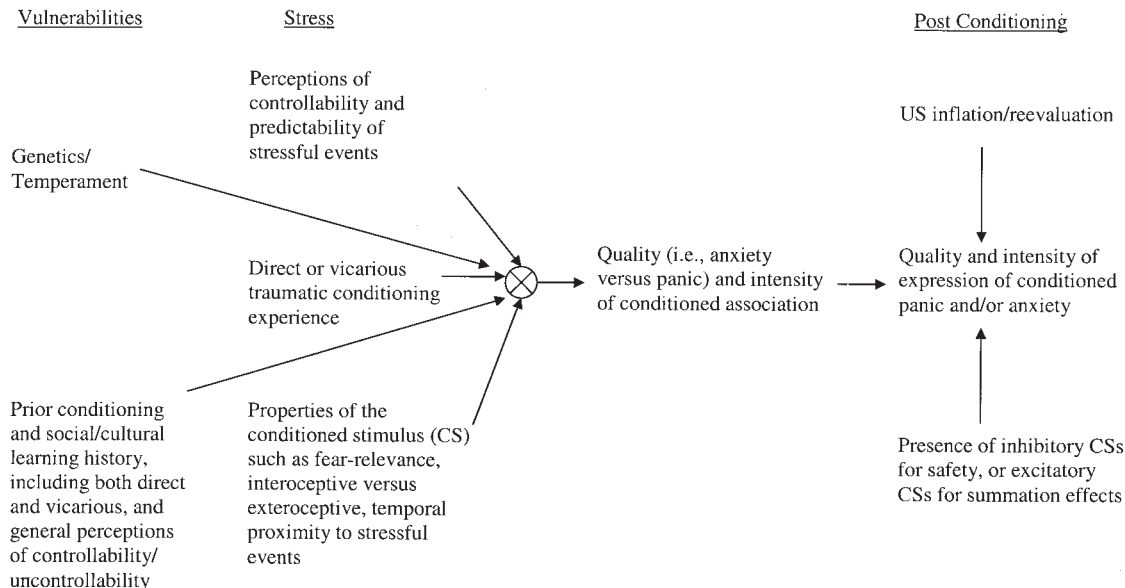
Vulnerabilities

Stress

Post Conditioning

Perceptions of controllability and predictability of stressful events

US inflation/reevaluation

Genetics/ Temperament

Direct or vicarious traumatic conditioning experience

Quality (i.e., anxiety versus panic) and intensity of conditioned association

Quality and intensity of expression of conditioned panic and/or anxiety

Prior conditioning and social/cultural learning history, including both direct and vicarious, and general perceptions of controllability/ uncontrollability

Properties of the conditioned stimulus (CS) such as fear-relevance, interoceptive versus exteroceptive, temporal proximity to stressful events

Presence of inhibitory CSs for safety, or excitatory CSs for summation effects